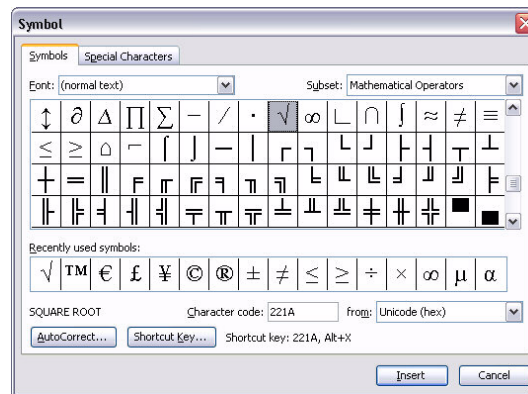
Symbol

Symbols | Special Characters

Font: (normal text)

Subset: Mathematical Operators

| ↕ | ∂ | Δ | ∏ | ∑ | − | ∕ | ∙ | √ | ∞ | ∟ | ∩ | ∫ | ≈ | ≠ | ≡ |
|---|---|---|---|---|---|---|---|---|---|---|---|---|---|---|---|
| ≤ | ≥ | ⌂ | ⌐ | ⌠ | ⌡ | ─ | │ | ┌ | ┐ | └ | ┘ | ├ | ┤ | ┬ | ┴ |
| ┼ | ═ | ║ | ╒ | ╓ | ╔ | ╕ | ╖ | ╗ | ╘ | ╙ | ╚ | ╛ | ╜ | ╝ | ╞ |
| ╟ | ╠ | ╡ | ╢ | ╣ | ╤ | ╥ | ╦ | ╧ | ╨ | ╩ | ╪ | ╫ | ╬ | ▀ | ▄ |

Recently used symbols:

| √ | ™ | € | £ | ¥ | © | ® | ± | ≠ | ≤ | ≥ | ÷ | × | ∞ | µ | α |
|---|---|---|---|---|---|---|---|---|---|---|---|---|---|---|---|

SQUARE ROOT

Character code: 221A

from: Unicode (hex)

AutoCorrect...

Shortcut Key...

Shortcut key: 221A, Alt+X

Insert

Cancel